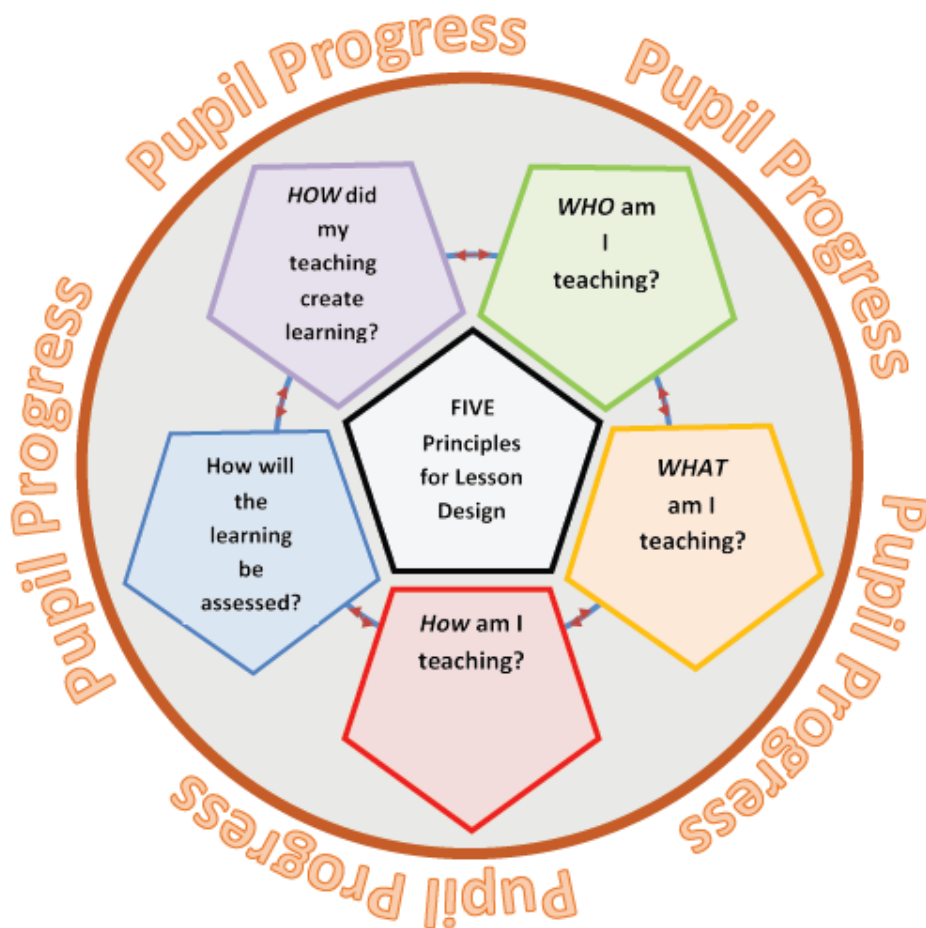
Pupil Progress

Pupil Progress

Pupil Progress

Pupil Progress

Pupil Progress

HOW did my teaching create learning?

WHO am I teaching?

FIVE Principles for Lesson Design

How will the learning be assessed?

WHAT am I teaching?

How am I teaching?